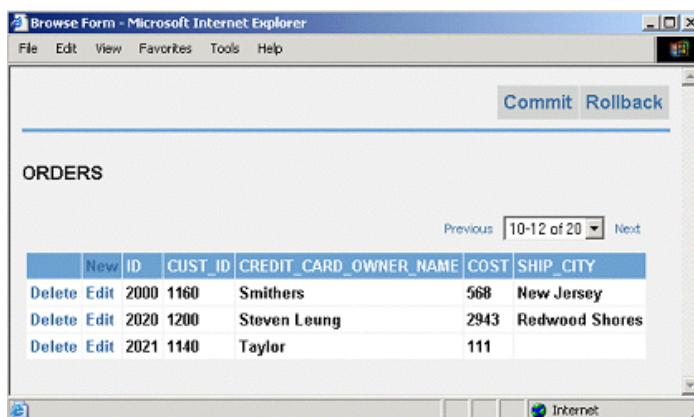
Browse Form - Microsoft Internet Explorer

File Edit View Favorites Tools Help

Commit Rollback

ORDERS

Previous 10-12 of 20 Next

| | New | ID | CUST_ID | CREDIT_CARD_OWNER_NAME | COST | SHIP_CITY |
|---|---|---|---|---|---|---|
| Delete | Edit | 2000 | 1160 | Smithers | 568 | New Jersey |
| Delete | Edit | 2020 | 1200 | Steven Leung | 2943 | Redwood Shores |
| Delete | Edit | 2021 | 1140 | Taylor | 111 | |

Internet